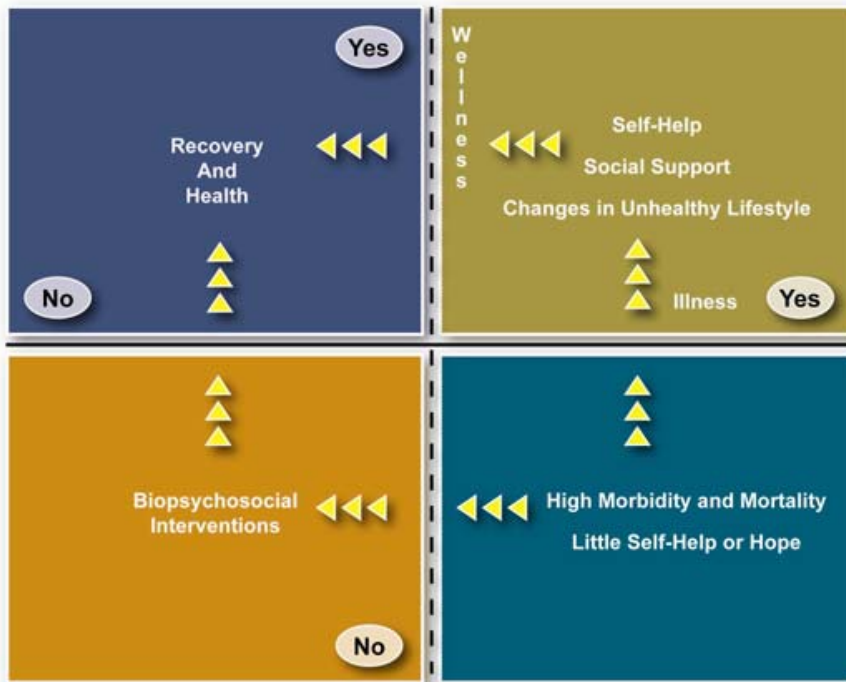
Yes

Recovery And Health

No

Wellness

Self-Help

Social Support

Changes in Unhealthy Lifestyle

Illness

Yes

Biopsychosocial Interventions

No

High Morbidity and Mortality

Little Self-Help or Hope